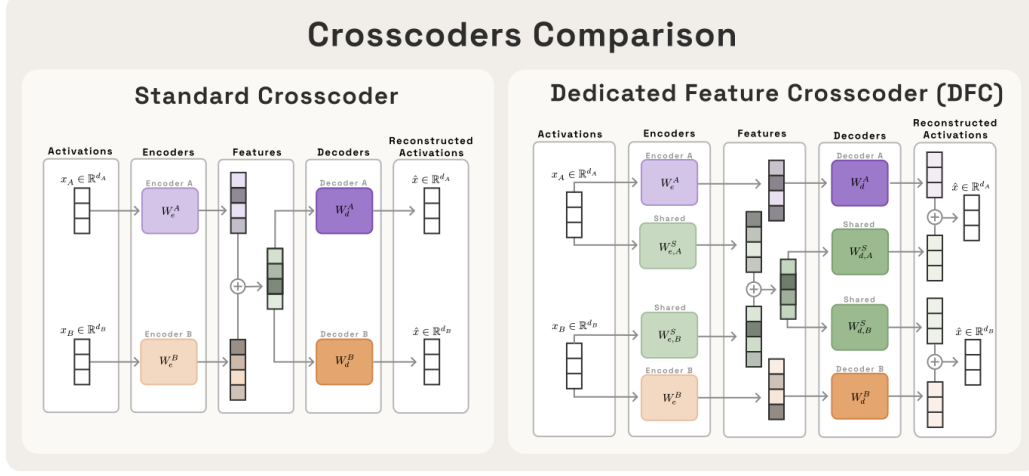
Crosscoders Comparison

Standard Crosscoder

Activations

Encoders

Features

Decoders

Reconstructed Activations

$x_A \in \mathbb{R}^{d_A}$

Encoder A

$W_e^A$

Decoder A

$W_d^A$

$\hat{x} \in \mathbb{R}^{d_A}$

$x_B \in \mathbb{R}^{d_B}$

Encoder B

$W_e^B$

Decoder B

$W_d^B$

$\hat{x} \in \mathbb{R}^{d_B}$

Dedicated Feature Crosscoder (DFC)

Activations

Encoders

Features

Decoders

Reconstructed Activations

$x_A \in \mathbb{R}^{d_A}$

Encoder A

$W_e^A$

Shared

$W_{e,A}^S$

Decoder A

$W_d^A$

Shared

$W_{d,A}^S$

$\hat{x} \in \mathbb{R}^{d_A}$

$x_B \in \mathbb{R}^{d_B}$

Shared

$W_{e,B}^S$

Encoder B

$W_e^B$

Shared

$W_{d,B}^S$

Decoder B

$W_d^B$

$\hat{x} \in \mathbb{R}^{d_B}$